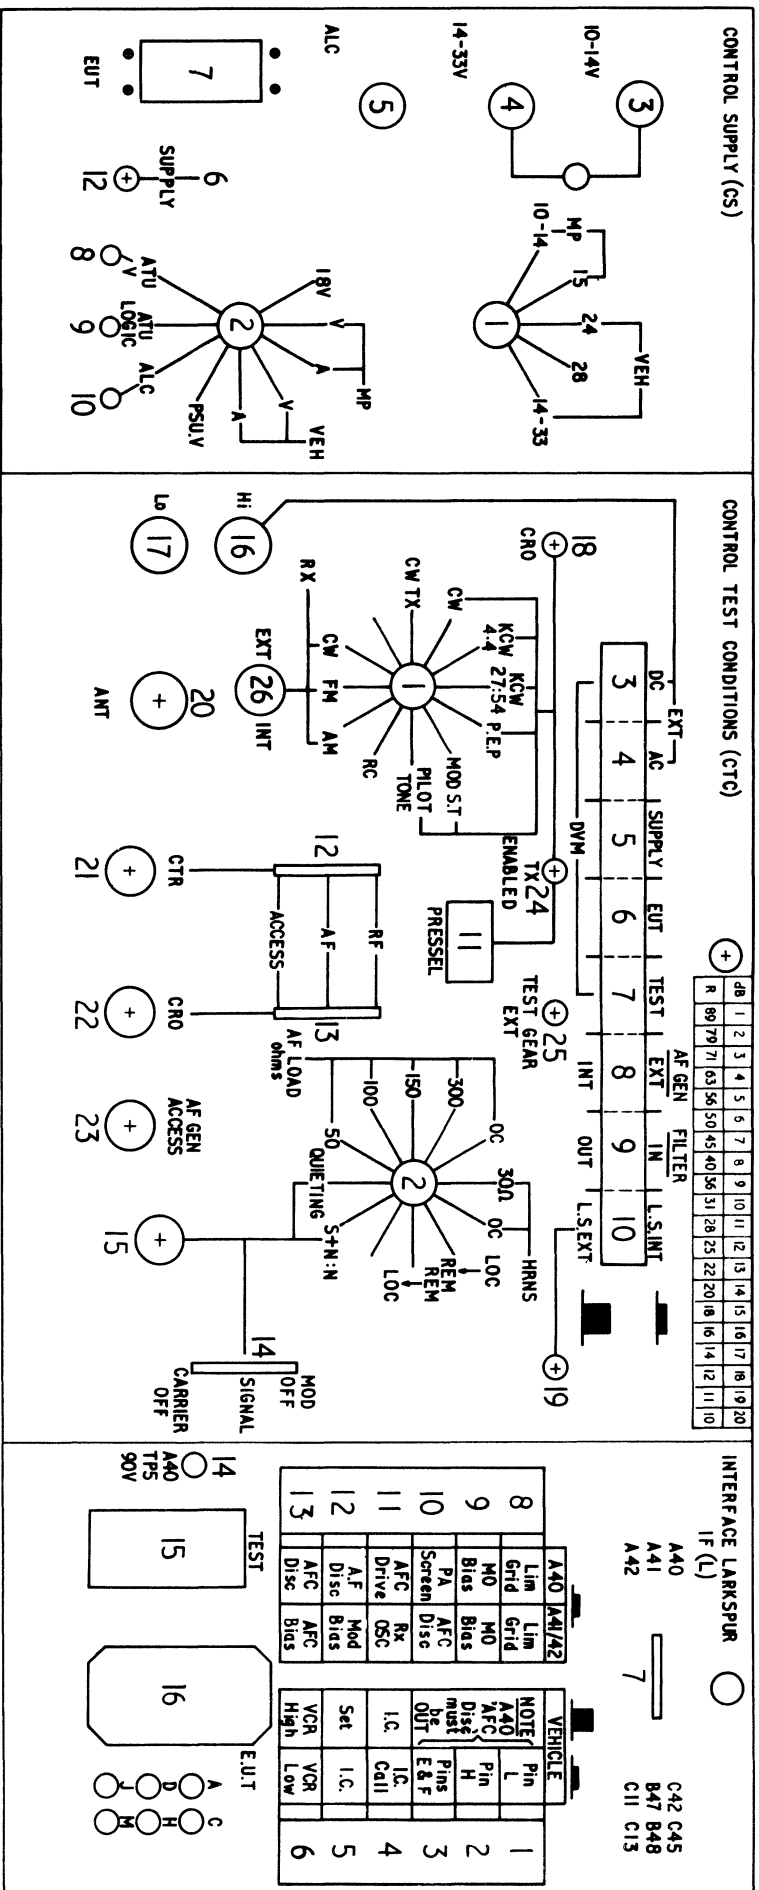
CONTROL SUPPLY (CS)

10-14V
3
4
14-33V
1
MP
10-14
15
24
28
14-33
VEH
ALC
5
2
18V
V
A
MP
V
A
VEH
PSU.V
7
EUT
6
SUPPLY
12
ATU V
8
ATU LOGIC
9
ALC
10

CONTROL TEST CONDITIONS (CTC)

EXT
DC
3
EXT
AC
4
DVM
SUPPLY
5
EUT
6
TEST
7
AF GEN
EXT
INT
8
FILTER
IN
OUT
9
L.S.INT
L.S.EXT
10

| dB | 1 | 2 | 3 | 4 | 5 | 6 | 7 | 8 | 9 | 10 | 11 | 12 | 13 | 14 | 15 | 16 | 17 | 18 | 19 | 20 |
|---|---|---|---|---|---|---|---|---|---|---|---|---|---|---|---|---|---|---|---|---|
| R | 89 | 79 | 71 | 63 | 56 | 50 | 45 | 40 | 36 | 31 | 28 | 25 | 22 | 20 | 18 | 16 | 14 | 12 | 11 | 10 |

18
CRO
Hi
16
Lo
17
CW
KCW 4.4
KCW 27.54
P.E.P
CW TX
1
MOD.S.T
PILOT TONE
RC
RX
CW
FM
AM
EXT
26
INT
20
ANT
TX 24
ENABLED
11
PRESSEL
25
TEST GEAR EXT
12
RF
AF
ACCESS
13
AF LOAD ohms
21
CTR
22
CRO
23
AF GEN ACCESS
OC
300
150
100
50
2
30Ω
OC
LOC
REM
REM
LOC
HRNS
QUIETING
S+N:N
15
14
MOD OFF
SIGNAL
CARRIER OFF
19

INTERFACE LARKSPUR
IF (L)
A40
A41
A42
7
C42 C45
B47 B48
C11 C13

| | A40 | A41/42 | VEHICLE | | |
|---|---|---|---|---|---|
| 8 | Lim Grid | Lim Grid | NOTE | Pin L | 1 |
| 9 | MO Bias | MO Bias | A40 AFC Disc must be OUT | Pin H | 2 |
| 10 | PA Screen | AFC Disc | | Pins E&F | 3 |
| 11 | AFC Drive | Rx OSC | I.C. | I.C. Call | 4 |
| 12 | A.F Disc | Mod Bias | Set | I.C. | 5 |
| 13 | AFC Disc | AFC Bias | VCR High | VCR Low | 6 |

14
A40
TP5
90V
TEST
15
16
E.U.T
A
C
D
H
J
M